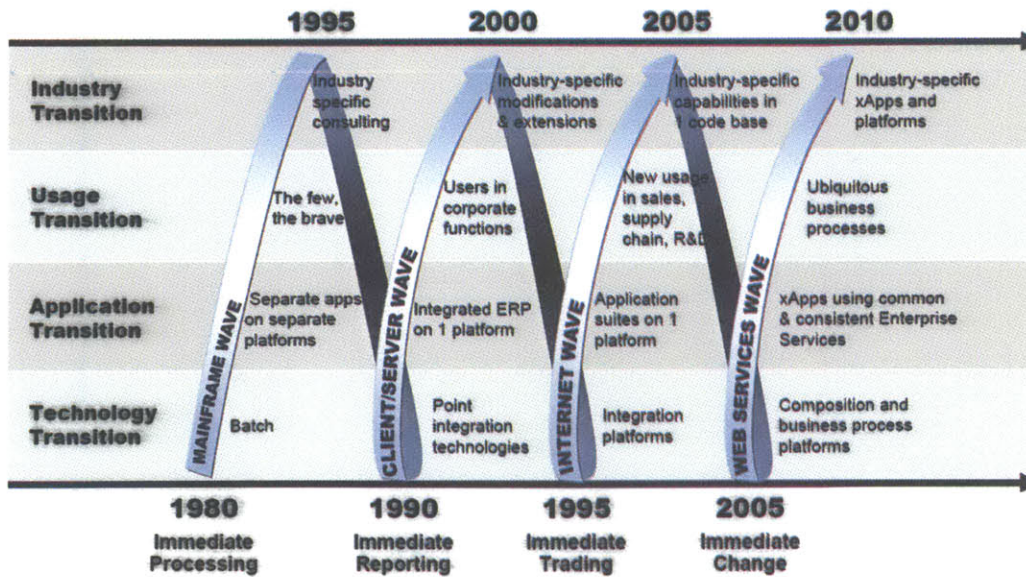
1995 2000 2005 2010

Industry Transition

Industry specific consulting

Industry-specific modifications & extensions

Industry-specific capabilities in 1 code base

Industry-specific xApps and platforms

Usage Transition

The few, the brave

Users in corporate functions

New usage in sales, supply chain, R&D

Ubiquitous business processes

Application Transition

Separate apps on separate platforms

Integrated ERP on 1 platform

Application suites on 1 platform

xApps using common & consistent Enterprise Services

Technology Transition

Batch

Point integration technologies

Integration platforms

Composition and business process platforms

MAINFRAME WAVE

CLIENT/SERVER WAVE

INTERNET WAVE

WEB SERVICES WAVE

1980
Immediate Processing

1990
Immediate Reporting

1995
Immediate Trading

2005
Immediate Change